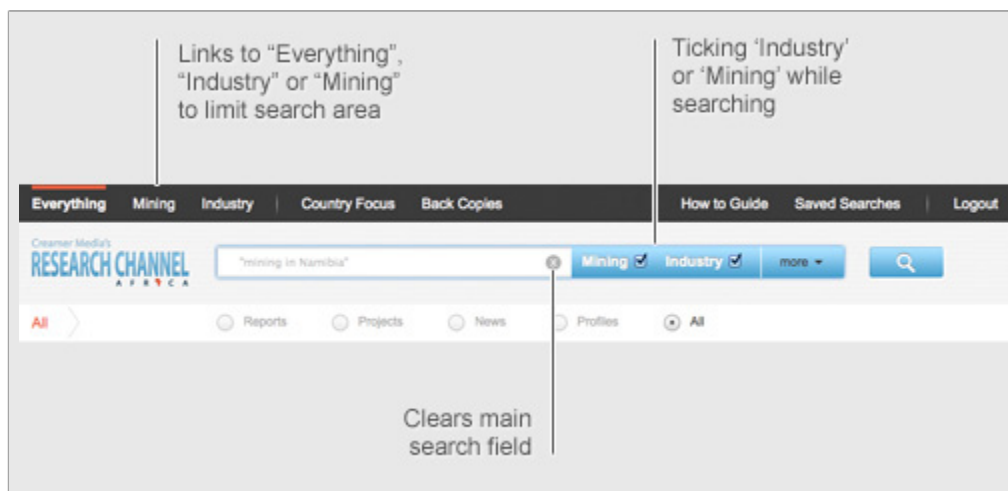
Links to “Everything”, “Industry” or “Mining” to limit search area

Ticking ‘Industry’ or ‘Mining’ while searching

Everything Mining Industry | Country Focus Back Copies How to Guide Saved Searches | Logout

Creamer Media's RESEARCH CHANNEL AFRICA

"mining in Namibia"

Mining ☑ Industry ☑ more ▾

All Reports Projects News Profiles All

Clears main search field